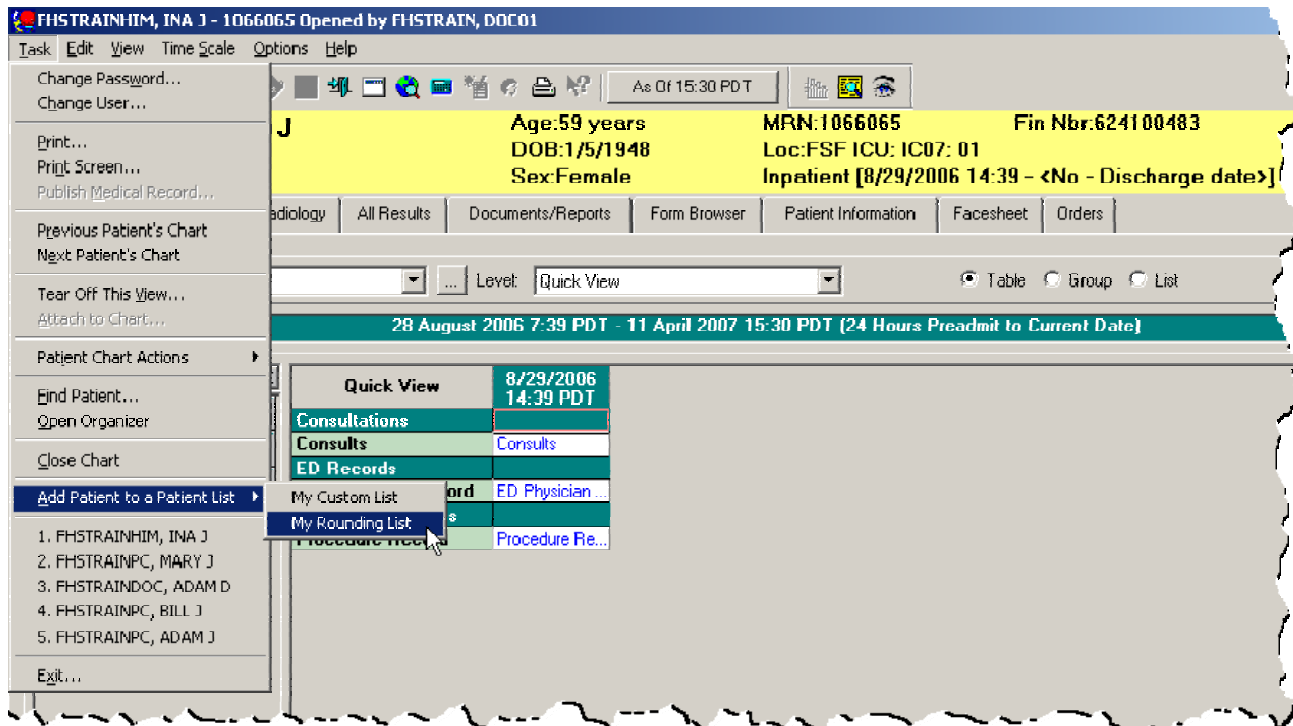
FHSTRAINHIM, INA J - 1066065 Opened by FHSTRAIN, DOC01

Task Edit View Time Scale Options Help

Change Password...
Change User...

Print...
Print Screen...
Publish Medical Record...

Previous Patient's Chart
Next Patient's Chart

Tear Off This View...
Attach to Chart...

Patient Chart Actions

Find Patient...
Open Organizer

Close Chart

Add Patient to a Patient List

1. FHSTRAINHIM, INA J
2. FHSTRAINPC, MARY J
3. FHSTRAINDOC, ADAM D
4. FHSTRAINPC, BILL J
5. FHSTRAINPC, ADAM J

Exit...

My Custom List
My Rounding List

As Of 15:30 PDT

J

Age:59 years
DOB:1/5/1948
Sex:Female

MRN:1066065
Loc:FSF ICU: IC07: 01
Inpatient [8/29/2006 14:39 - <No - Discharge date>]

Fin Nbr:624100483

adiology | All Results | Documents/Reports | Form Browser | Patient Information | Facesheet | Orders

... Level: Quick View

Table Group List

28 August 2006 7:39 PDT - 11 April 2007 15:30 PDT (24 Hours Preadmit to Current Date)

| Quick View | 8/29/2006 14:39 PDT |
|---|---|
| Consultations | |
| Consults | Consults |
| ED Records | |
| ord | ED Physician ... |
| s | |
| Procedure Reco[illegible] | Procedure Re... |